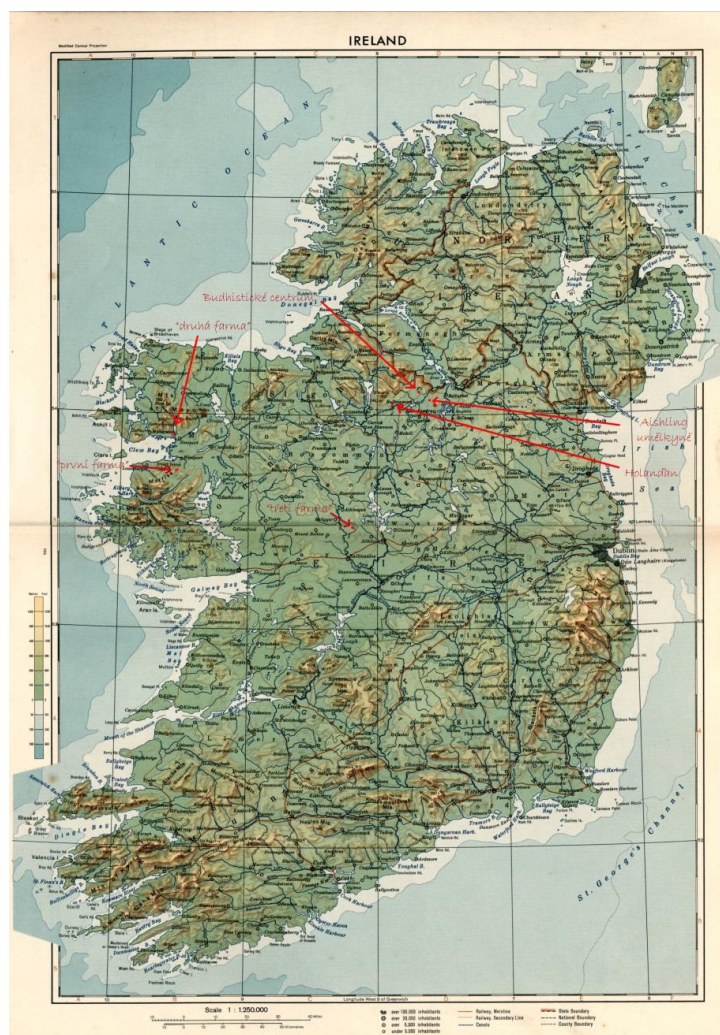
IRELAND

Modified Conical Projection

ATLANTIC OCEAN

SCOTLAND

NORTHERN IRELAND

North Channel

Irish Sea

St. George's Channel

Budhistické centrum

"druhá farma"

"první farma"

"třetí farma"

Aishling umělkyně

Holanďan

Donegal Bay

Clew Bay

Galway Bay

Dublin

Dublin Bay

Dun Laoghaire (Kingstown)

Aran Is.

Blasket

Valentia

Dingle Bay

Bantry Bay

Fastnet Rock

Scale 1 : 1,250,000

Longitude West 8 of Greenwich

over 100,000 inhabitants
over 20,000 inhabitants
over 5,000 inhabitants
under 5,000 inhabitants

Railway, Mainline
Railway, Secondary Line
Canals

State Boundary
National Boundary
County Boundary